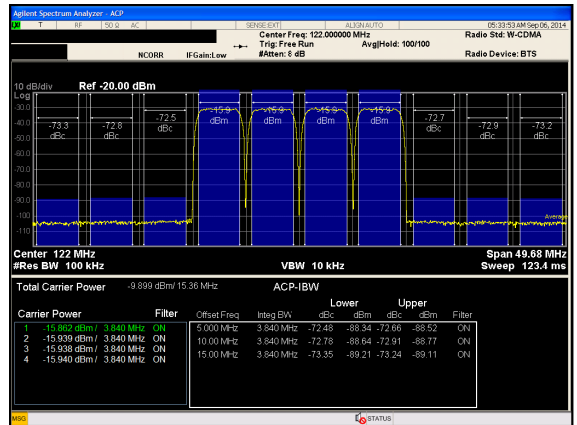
Agilent Spectrum Analyzer - ACP

T RF 50 Ω AC SENSE:EXT ALIGN AUTO 05:33:53 AM Sep 06, 2014

Center Freq: 122.000000 MHz Radio Std: W-CDMA
Trig: Free Run Avg|Hold: 100/100
NCORR IFGain:Low #Atten: 8 dB Radio Device: BTS

10 dB/div Ref -20.00 dBm
Log

-30.0
-40.0
-50.0
-60.0
-70.0
-80.0
-90.0
-100
-110

-73.3 dBc
-72.8 dBc
-72.5 dBc
-15.9 dBm
-15.9 dBm
-15.9 dBm
-15.9 dBm
-72.7 dBc
-72.9 dBc
-73.2 dBc

Average

Center 122 MHz
#Res BW 100 kHz
VBW 10 kHz
Span 49.68 MHz
Sweep 123.4 ms

Total Carrier Power -9.899 dBm/ 15.36 MHz ACP-IBW

Carrier Power Filter
1 -15.862 dBm / 3.840 MHz ON
2 -15.939 dBm / 3.840 MHz ON
3 -15.938 dBm / 3.840 MHz ON
4 -15.940 dBm / 3.840 MHz ON

| Offset Freq | Integ BW | Lower dBc | Lower dBm | Upper dBc | Upper dBm | Filter |
|---|---|---|---|---|---|---|
| 5.000 MHz | 3.840 MHz | -72.48 | -88.34 | -72.66 | -88.52 | ON |
| 10.00 MHz | 3.840 MHz | -72.78 | -88.64 | -72.91 | -88.77 | ON |
| 15.00 MHz | 3.840 MHz | -73.35 | -89.21 | -73.24 | -89.11 | ON |

MSG STATUS